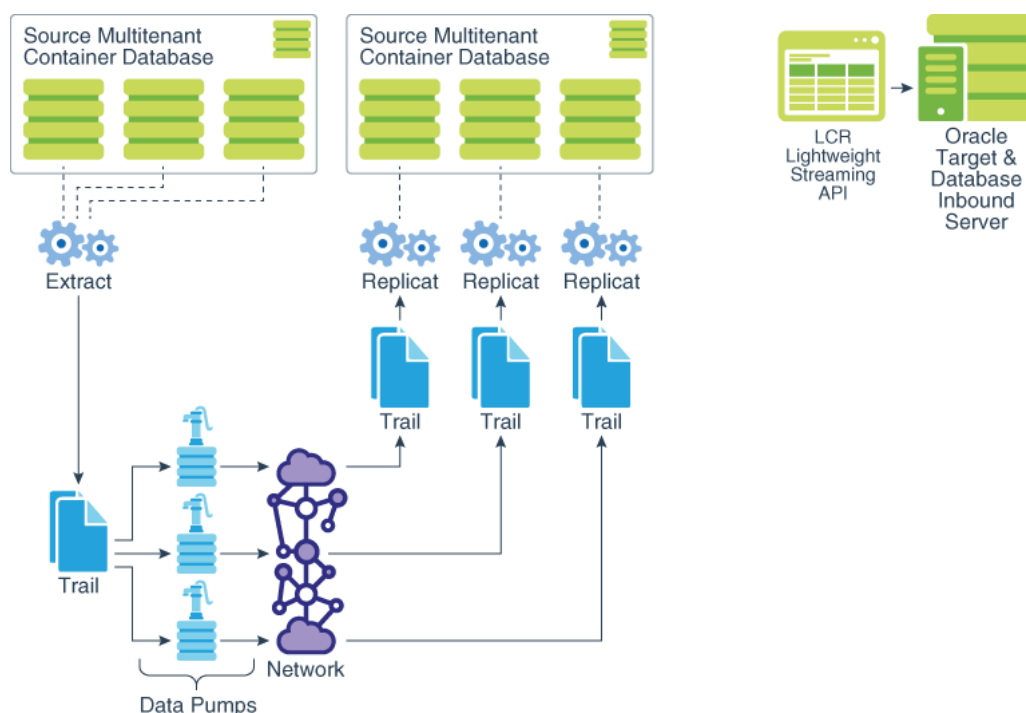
Source Multitenant Container Database

Source Multitenant Container Database

LCR Lightweight Streaming API

Oracle Target & Database Inbound Server

Extract

Replicat

Replicat

Replicat

Trail

Trail

Trail

Trail

Network

Data Pumps